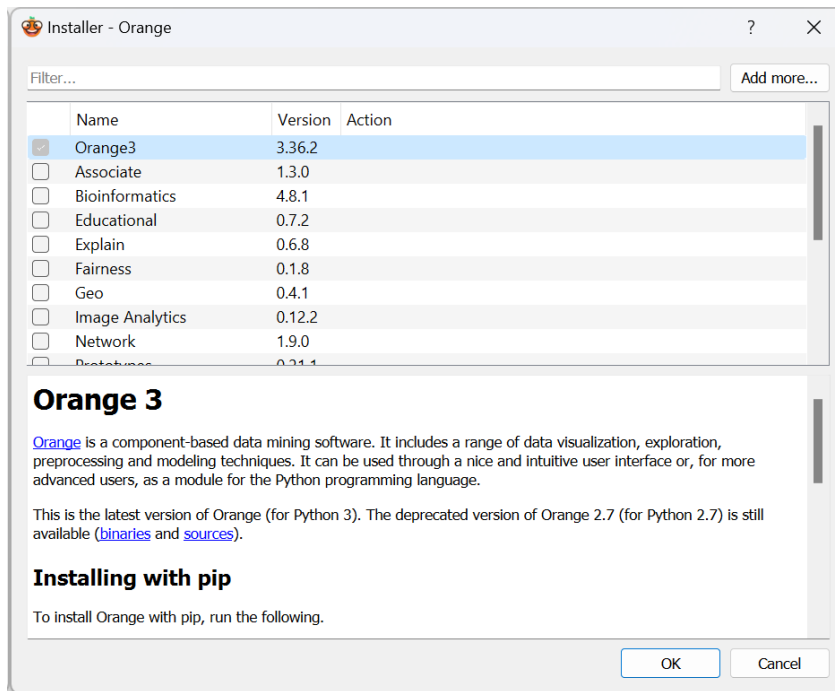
Installer - Orange ? X

Filter... Add more...

| Name | Version | Action |
|---|---|---|
| Orange3 | 3.36.2 | |
| Associate | 1.3.0 | |
| Bioinformatics | 4.8.1 | |
| Educational | 0.7.2 | |
| Explain | 0.6.8 | |
| Fairness | 0.1.8 | |
| Geo | 0.4.1 | |
| Image Analytics | 0.12.2 | |
| Network | 1.9.0 | |
| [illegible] | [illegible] | |

# Orange 3

Orange is a component-based data mining software. It includes a range of data visualization, exploration, preprocessing and modeling techniques. It can be used through a nice and intuitive user interface or, for more advanced users, as a module for the Python programming language.

This is the latest version of Orange (for Python 3). The deprecated version of Orange 2.7 (for Python 2.7) is still available (binaries and sources).

## Installing with pip

To install Orange with pip, run the following.

OK Cancel